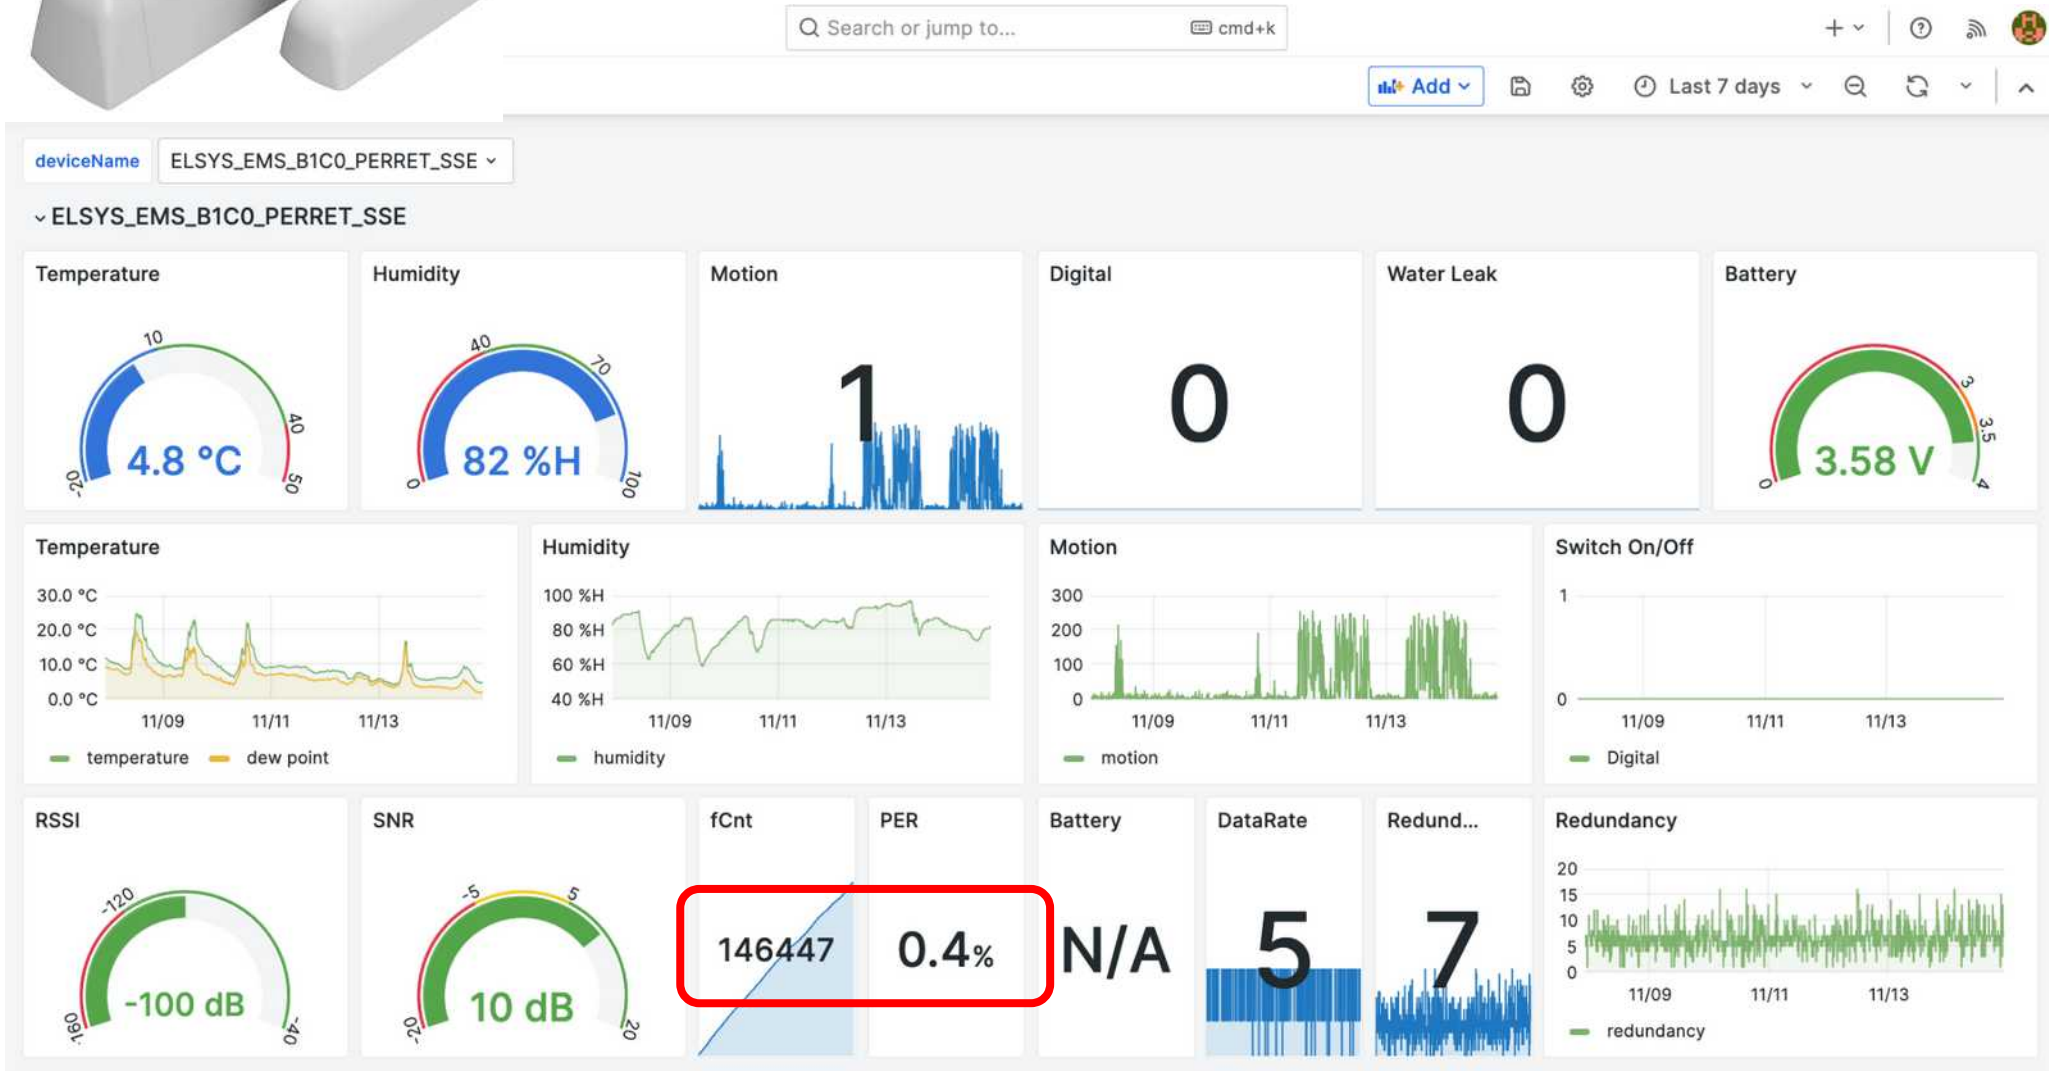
Search or jump to... cmd+k

Add

Last 7 days

deviceName ELSYS_EMS_B1C0_PERRET_SSE

ELSYS_EMS_B1C0_PERRET_SSE

Temperature
10 40 -20 50
4.8 °C

Humidity
40 70 0 100
82 %H

Motion
1

Digital
0

Water Leak
0

Battery
3 3.5 0 4
3.58 V

Temperature
30.0 °C
20.0 °C
10.0 °C
0.0 °C
11/09 11/11 11/13
temperature dew point

Humidity
100 %H
80 %H
60 %H
40 %H
11/09 11/11 11/13
humidity

Motion
300
200
100
0
11/09 11/11 11/13
motion

Switch On/Off
1
0
11/09 11/11 11/13
Digital

RSSI
-120 -160 -40
-100 dB

SNR
-5 5 -20 20
10 dB

fCnt
146447

PER
0.4%

Battery
N/A

DataRate
5

Redund...
7

Redundancy
20
15
10
5
0
11/09 11/11 11/13
redundancy